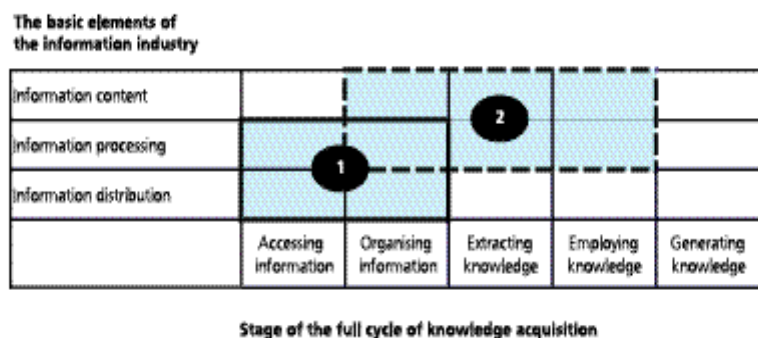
The basic elements of the information industry

| | | | | | |
|---|---|---|---|---|---|
| Information content | | | | | |
| Information processing | | | | | |
| Information distribution | | | | | |
| | Accessing information | Organising information | Extracting knowledge | Employing knowledge | Generating knowledge |

2

1

Stage of the full cycle of knowledge acquisition